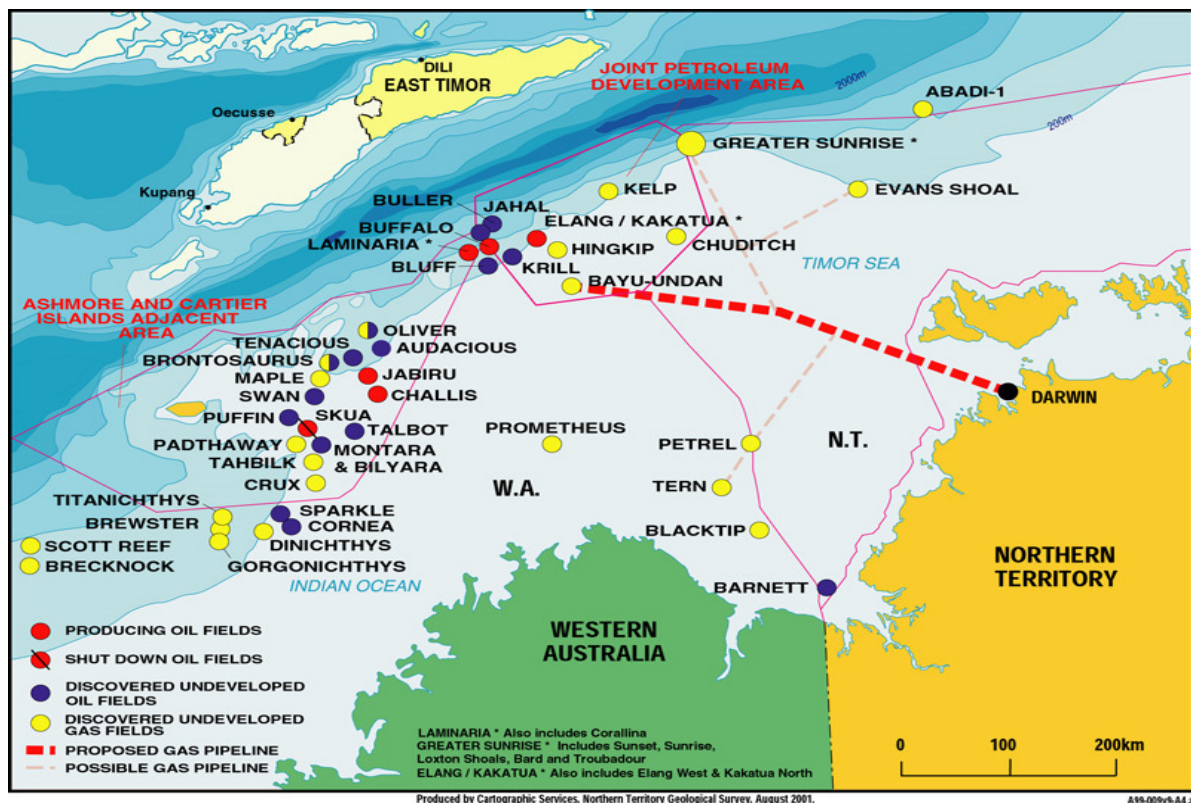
DILI
EAST TIMOR
Oecusse
Kupang
JOINT PETROLEUM DEVELOPMENT AREA
2000m
200m
ABADI-1
GREATER SUNRISE *
KELP
EVANS SHOAL
BULLER
JAHAL
BUFFALO
ELANG / KAKATUA *
LAMINARIA *
HINGKIP
CHUDITCH
BLUFF
KRILL
TIMOR SEA
BAYU-UNDAN
ASHMORE AND CARTIER ISLANDS ADJACENT AREA
OLIVER
TENACIOUS
AUDACIOUS
BRONTOSAURUS
MAPLE
JABIRU
SWAN
CHALLIS
PUFFIN
SKUA
TALBOT
PROMETHEUS
PADTHAWAY
MONTARA & BILYARA
PETREL
N.T.
DARWIN
TAHBILK
CRUX
W.A.
TERN
TITANICHTHYS
SPARKLE
BREWSTER
CORNEA
BLACKTIP
SCOTT REEF
DINICHTHYS
BRECKNOCK
GORGONICHTHYS
NORTHERN TERRITORY
INDIAN OCEAN
BARNETT
PRODUCING OIL FIELDS
WESTERN AUSTRALIA
SHUT DOWN OIL FIELDS
DISCOVERED UNDEVELOPED OIL FIELDS
DISCOVERED UNDEVELOPED GAS FIELDS
PROPOSED GAS PIPELINE
POSSIBLE GAS PIPELINE
LAMINARIA * Also includes Corallina
GREATER SUNRISE * Includes Sunset, Sunrise, Loxton Shoals, Bard and Troubadour
ELANG / KAKATUA * Also includes Elang West & Kakatua North
0
100
200km
Produced by Cartographic Services, Northern Territory Geological Survey, August 2001.
A99-009v9-A4